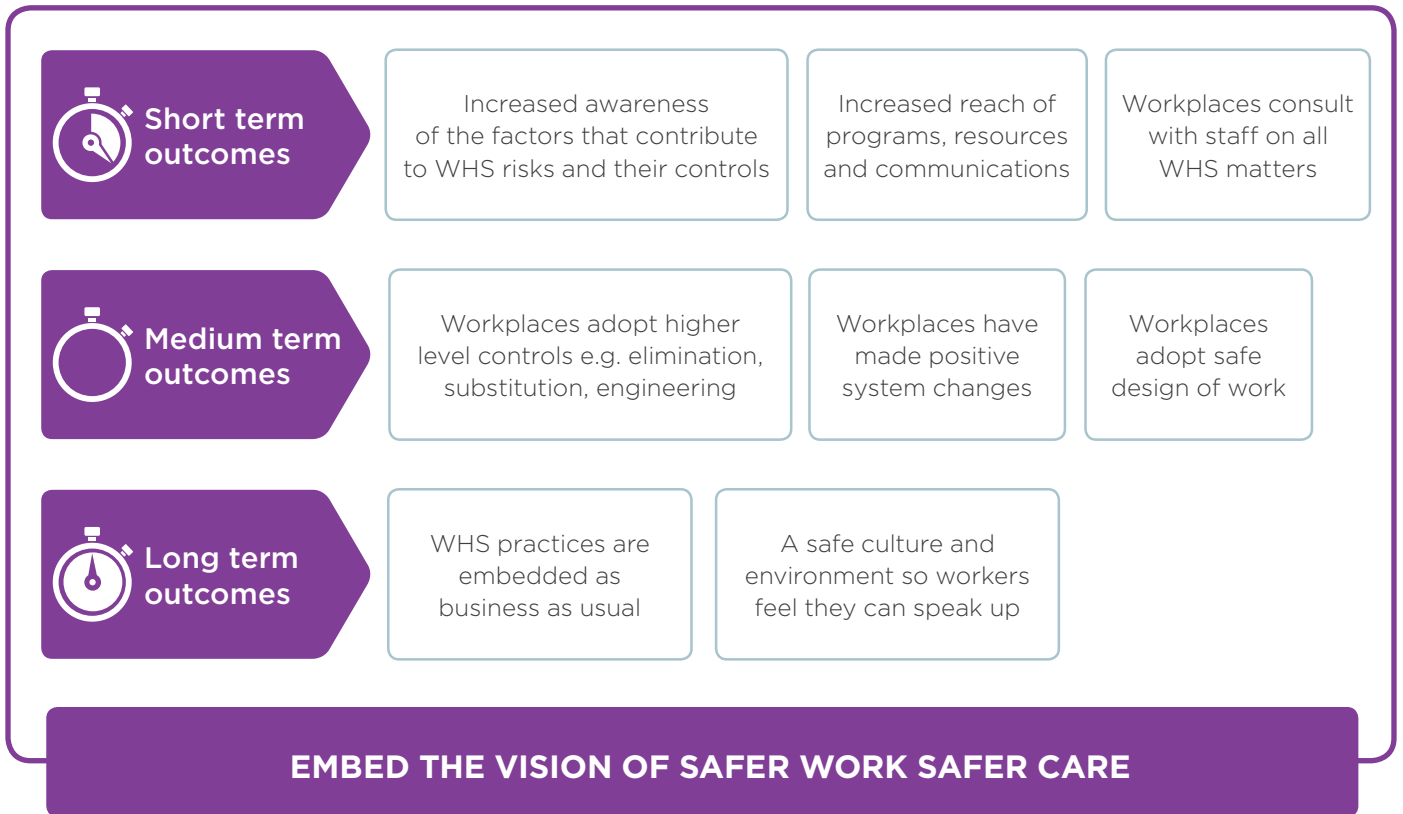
Short term outcomes

Increased awareness of the factors that contribute to WHS risks and their controls

Increased reach of programs, resources and communications

Workplaces consult with staff on all WHS matters

Medium term outcomes

Workplaces adopt higher level controls e.g. elimination, substitution, engineering

Workplaces have made positive system changes

Workplaces adopt safe design of work

Long term outcomes

WHS practices are embedded as business as usual

A safe culture and environment so workers feel they can speak up

EMBED THE VISION OF SAFER WORK SAFER CARE